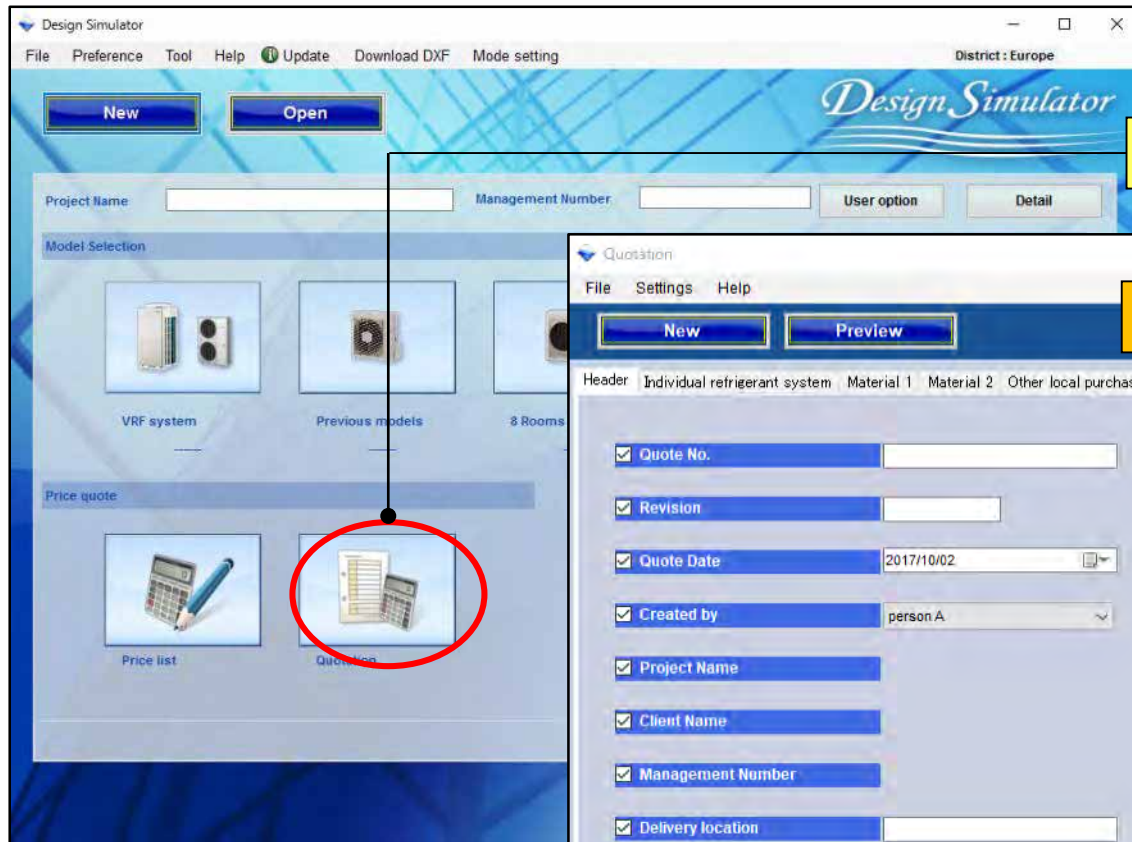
Design Simulator

File Preference Tool Help Update Download DXF Mode setting

District : Europe

New Open

Design Simulator

Project Name

Management Number

User option

Detail

Model Selection

VRF system

Previous models

8 Rooms

Price quote

Price list

Quotation

Quotation

File Settings Help

New Preview

Header Individual refrigerant system Material 1 Material 2 Other local purchas

Quote No.

Revision

Quote Date 2017/10/02

Created by person A

Project Name

Client Name

Management Number

Delivery location